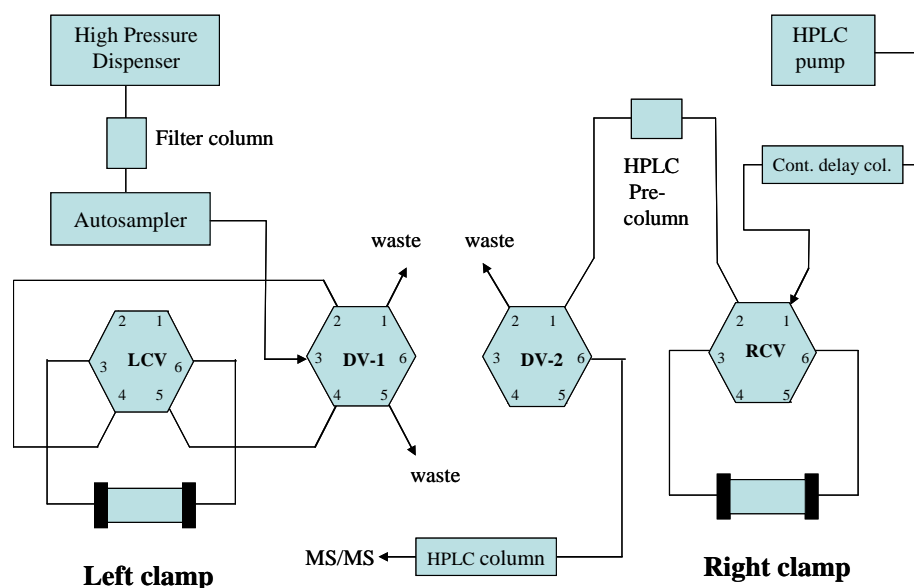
High Pressure Dispenser

Filter column

Autosampler

HPLC pump

HPLC Pre-column

Cont. delay col.

waste

waste

waste

2 1
3 LCV 6
4 5

2 1
3 DV-1 6
4 5

2 1
3 DV-2 6
4 5

2 1
3 RCV 6
4 5

MS/MS

HPLC column

Left clamp

Right clamp